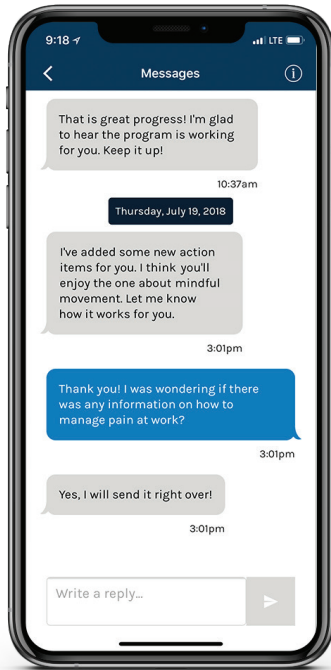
9:18
LTE
Messages

That is great progress! I'm glad to hear the program is working for you. Keep it up!

10:37am

Thursday, July 19, 2018

I've added some new action items for you. I think you'll enjoy the one about mindful movement. Let me know how it works for you.

3:01pm

Thank you! I was wondering if there was any information on how to manage pain at work?

3:01pm

Yes, I will send it right over!

3:01pm

Write a reply...